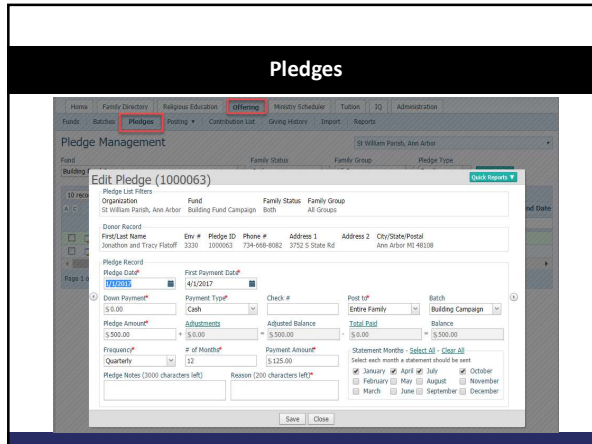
Pledges

Home Family Directory Religious Education Offering Ministry Scheduler Tuition IQ Administration

Funds Batches Pledges Posting ▾ Contribution List Giving History Import Reports

Pledge Management

St William Parish, Ann Arbor

Fund Family Status Family Group Pledge Type

Building

10 reco

Page 1 o

nd Date

Edit Pledge (1000063)

Quick Reports ▼

Pledge List Filters

| Organization | Fund | Family Status | Family Group |
|---|---|---|---|
| St William Parish, Ann Arbor | Building Fund Campaign | Both | All Groups |

Donor Record

| First/Last Name | Env # | Pledge ID | Phone # | Address 1 | Address 2 | City/State/Postal |
|---|---|---|---|---|---|---|
| Jonathon and Tracy Flatoff | 3330 | 1000063 | 734-668-8082 | 3752 S State Rd | | Ann Arbor MI 48108 |

Pledge Record

Pledge Date* 4/1/2017

First Payment Date* 4/1/2017

Down Payment* $ 0.00

Payment Type* Cash

Check #

Post to* Entire Family

Batch Building Campaign

Pledge Amount* $ 500.00 + Adjustments $ 0.00 = Adjusted Balance $ 500.00 - Total Paid $ 0.00 = Balance $ 500.00

Frequency* Quarterly

# of Months* 12

Payment Amount* $ 125.00

Statement Months - Select All - Clear All

Select each month a statement should be sent

☑ January ☑ April ☑ July ☑ October
☐ February ☐ May ☐ August ☐ November
☐ March ☐ June ☐ September ☐ December

Pledge Notes (3000 characters left)

Reason (200 characters left)*

Save Close